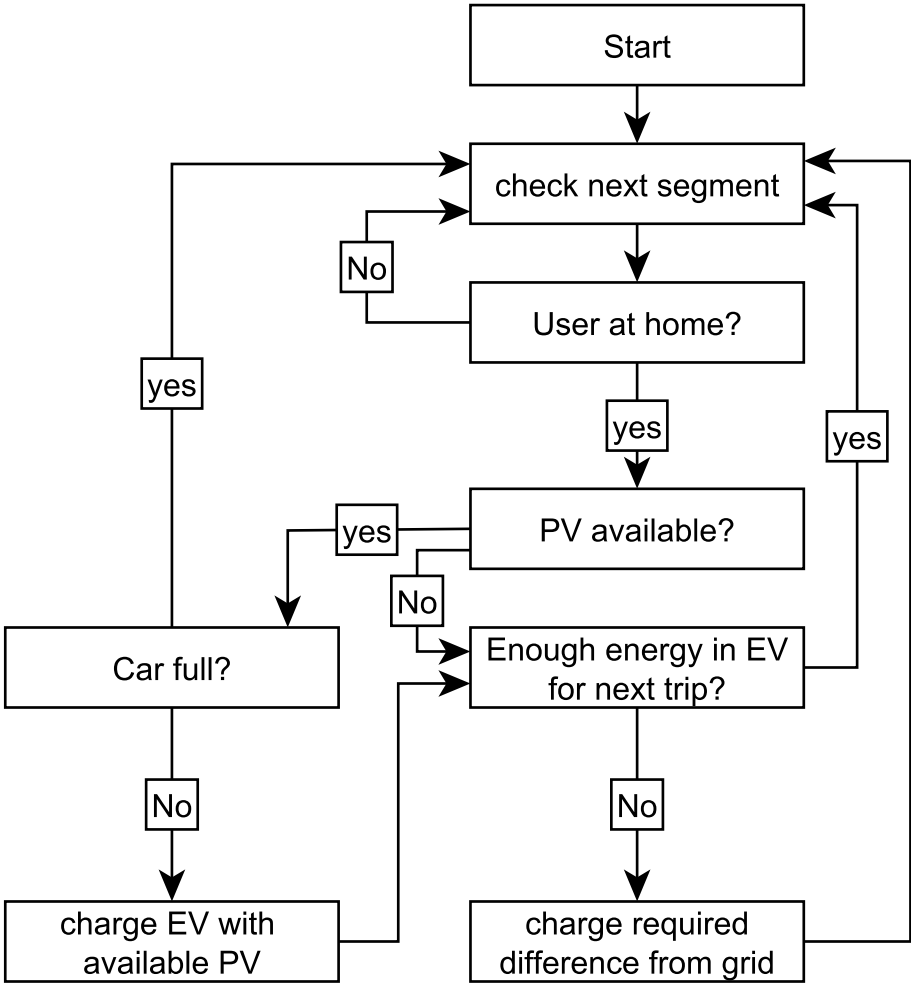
Start

check next segment

No

User at home?

yes

yes

yes

PV available?

yes

No

Car full?

Enough energy in EV for next trip?

No

No

charge EV with available PV

charge required difference from grid